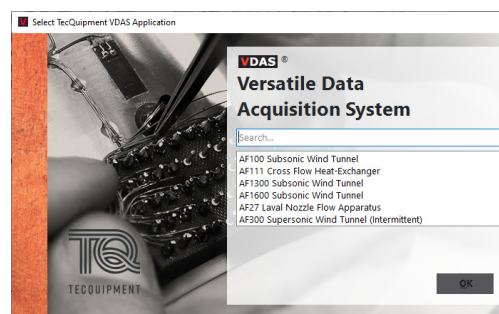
Select TecQuipment VDAS Application

VDAS ®
Versatile Data Acquisition System

Search...

AF100 Subsonic Wind Tunnel
AF111 Cross Flow Heat-Exchanger
AF1300 Subsonic Wind Tunnel
AF1600 Subsonic Wind Tunnel
AF27 Laval Nozzle Flow Apparatus
AF300 Supersonic Wind Tunnel (Intermittent)

TQ
TECQUIPMENT

OK